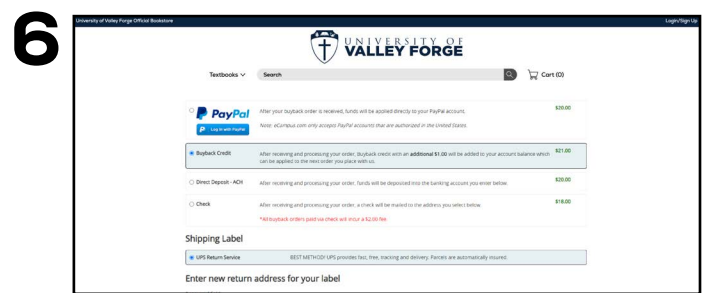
6

University of Valley Forge Official Bookstore

Login/Sign Up

UNIVERSITY OF
VALLEY FORGE

Textbooks

Search

Cart (0)

PayPal

Log in with PayPal

After your buyback order is received, funds will be applied directly to your PayPal account.

Note: eCampus.com only accepts PayPal accounts that are authorized in the United States.

$20.00

Buyback Credit

After receiving and processing your order, Buyback credit with an additional $1.00 will be added to your account balance which can be applied to the next order you place with us.

$21.00

Direct Deposit - ACH

After receiving and processing your order, funds will be deposited into the banking account you enter below.

$20.00

Check

After receiving and processing your order, a check will be mailed to the address you select below.

*All buyback orders paid via check will incur a $2.00 fee.

$18.00

Shipping Label

UPS Return Service

BEST METHOD! UPS provides fast, free, tracking and delivery. Parcels are automatically insured.

Enter new return address for your label